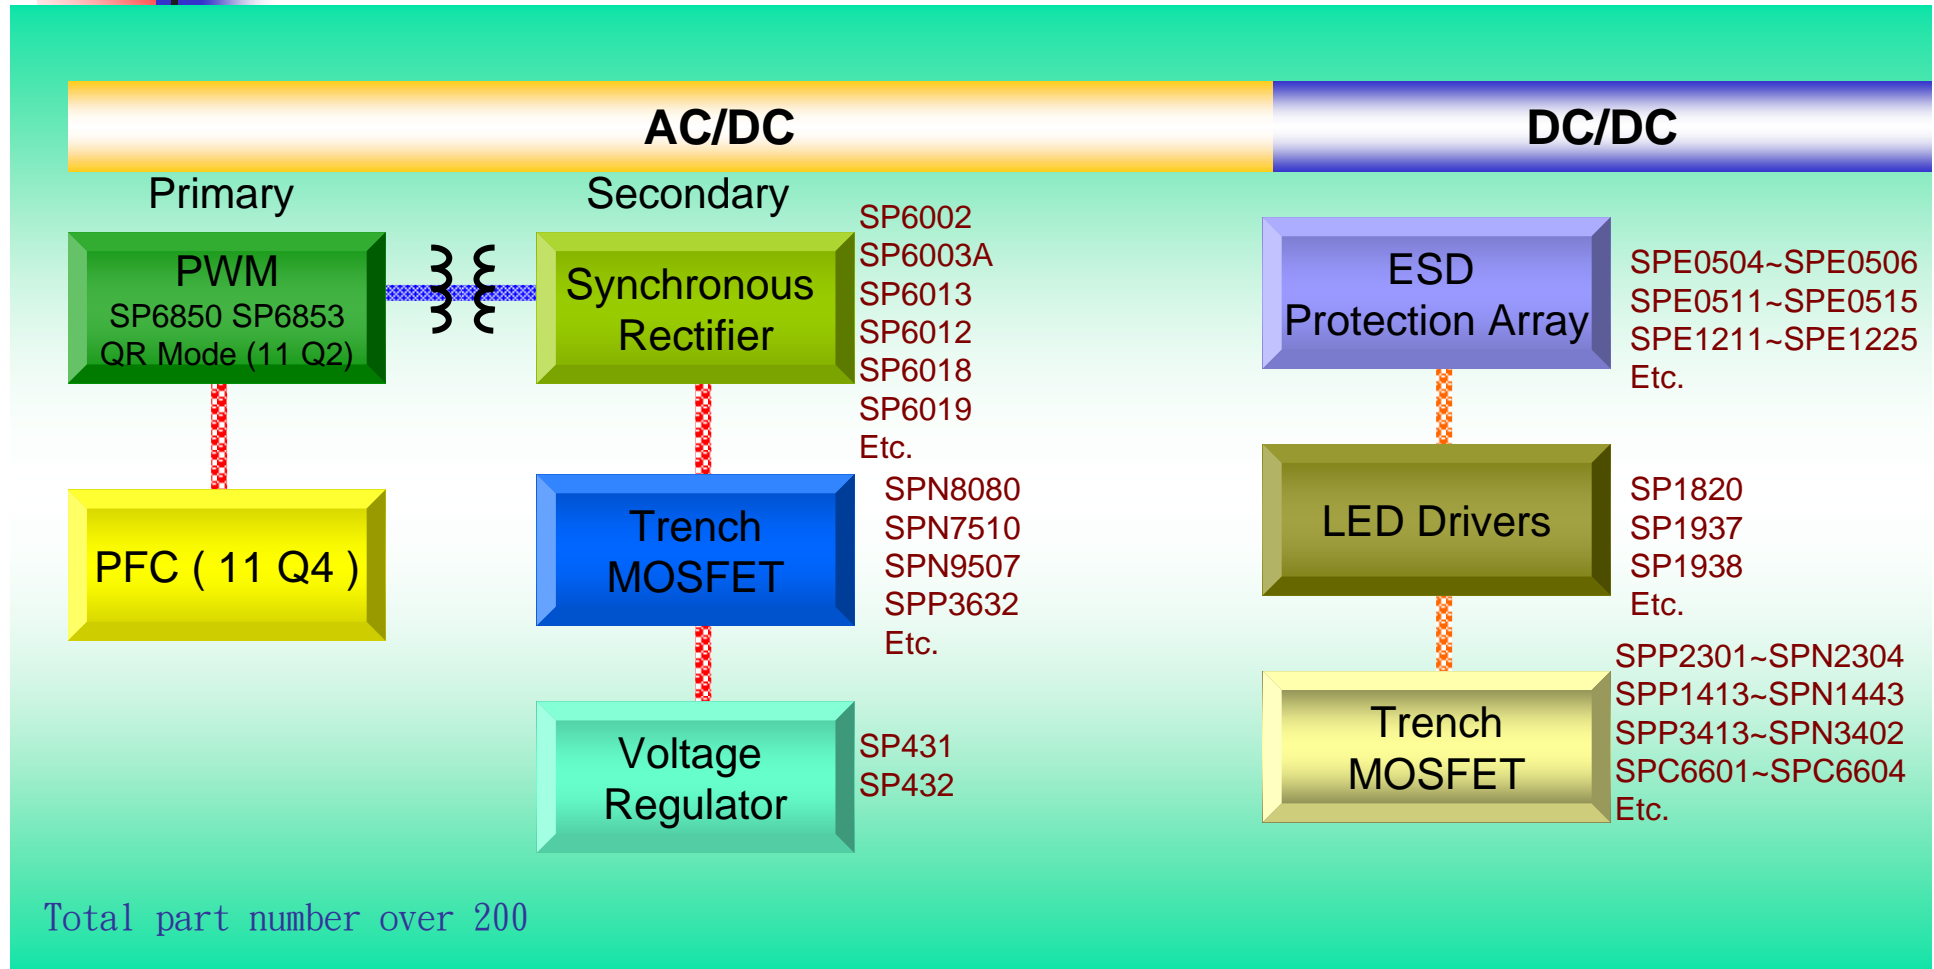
AC/DC

DC/DC

Primary

Secondary

PWM
SP6850 SP6853
QR Mode (11 Q2)

Synchronous Rectifier

SP6002
SP6003A
SP6013
SP6012
SP6018
SP6019
Etc.

PFC ( 11 Q4 )

Trench MOSFET

SPN8080
SPN7510
SPN9507
SPP3632
Etc.

Voltage Regulator

SP431
SP432

ESD Protection Array

SPE0504~SPE0506
SPE0511~SPE0515
SPE1211~SPE1225
Etc.

LED Drivers

SP1820
SP1937
SP1938
Etc.

Trench MOSFET

SPP2301~SPN2304
SPP1413~SPN1443
SPP3413~SPN3402
SPC6601~SPC6604
Etc.

Total part number over 200